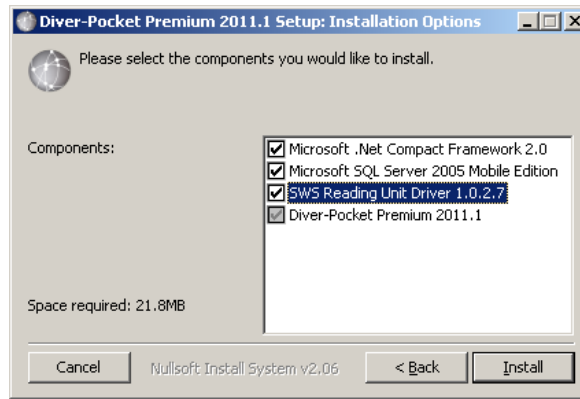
Diver-Pocket Premium 2011.1 Setup: Installation Options

Please select the components you would like to install.

Components:

Microsoft .Net Compact Framework 2.0
Microsoft SQL Server 2005 Mobile Edition
SWS Reading Unit Driver 1.0.2.7
Diver-Pocket Premium 2011.1

Space required: 21.8MB

Cancel
Nullsoft Install System v2.06
< Back
Install